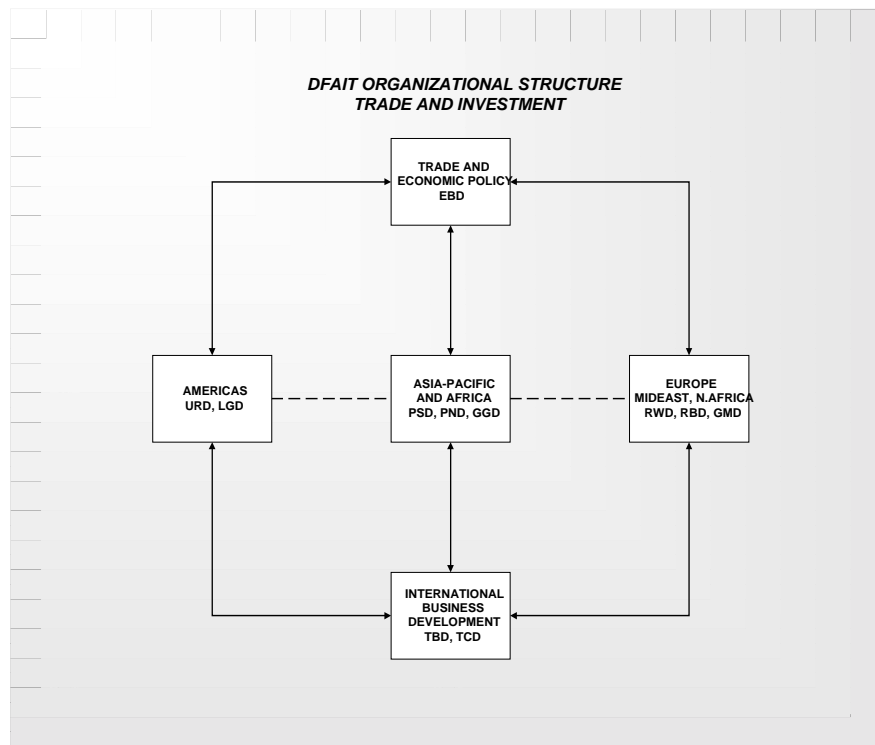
DFAIT ORGANIZATIONAL STRUCTURE
TRADE AND INVESTMENT

TRADE AND ECONOMIC POLICY EBD

AMERICAS URD, LGD

ASIA-PACIFIC AND AFRICA PSD, PND, GGD

EUROPE MIDEAST, N.AFRICA RWD, RBD, GMD

INTERNATIONAL BUSINESS DEVELOPMENT TBD, TCD